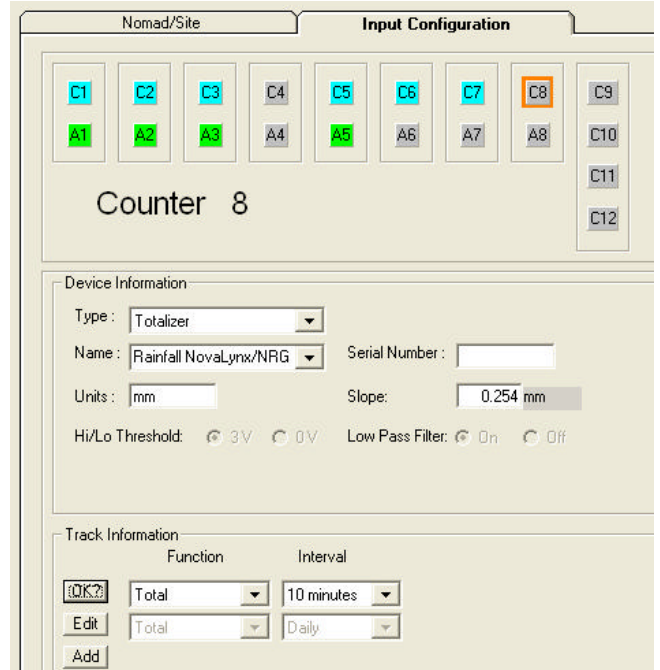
Nomad/Site

Input Configuration

C1 C2 C3 C4 C5 C6 C7 C8 C9

A1 A2 A3 A4 A5 A6 A7 A8 C10

C11

Counter 8

C12

Device Information

Type : Totalizer

Name : Rainfall NovaLynx/NRG

Serial Number :

Units : mm

Slope: 0.254 mm

Hi/Lo Threshold: 3V 0V

Low Pass Filter: On Off

Track Information

Function

Interval

OK?

Total

10 minutes

Edit

Total

Daily

Add